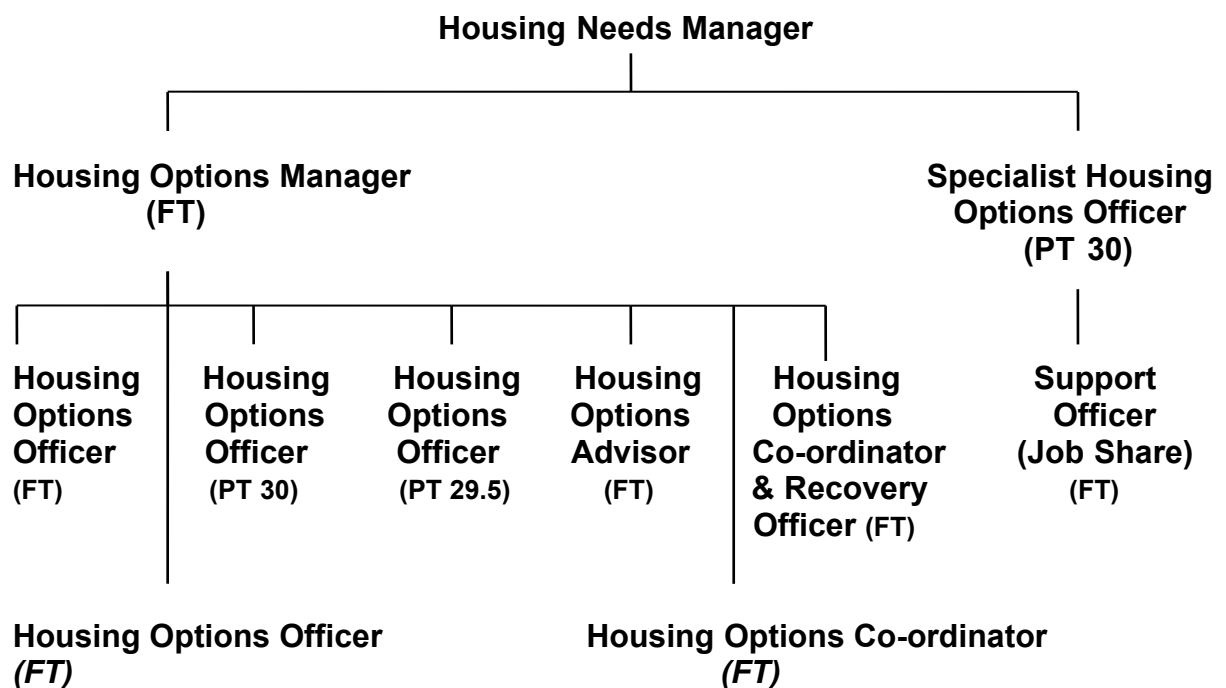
Housing Needs Manager

Housing Options Manager (FT)

Specialist Housing Options Officer (PT 30)

Housing Options Officer (FT)

Housing Options Officer (PT 30)

Housing Options Officer (PT 29.5)

Housing Options Advisor (FT)

Housing Options Co-ordinator & Recovery Officer (FT)

Support Officer (Job Share) (FT)

Housing Options Officer *(FT)*

Housing Options Co-ordinator *(FT)*